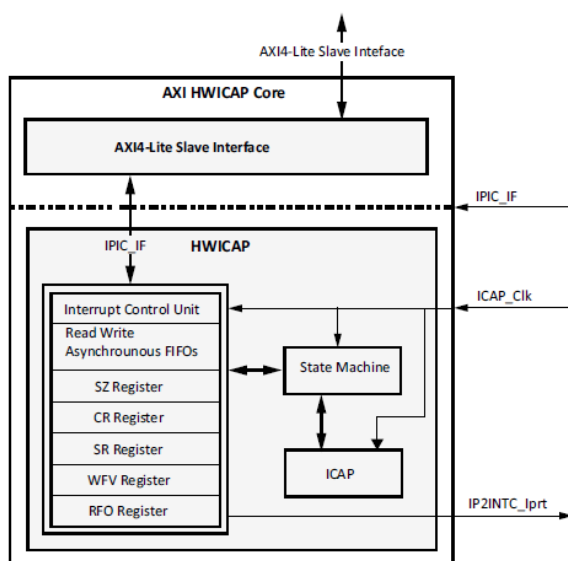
AXI4-Lite Slave Inteface

AXI HWICAP Core

AXI4-Lite Slave Interface

IPIC_IF

IPIC_IF

HWICAP

ICAP_Clk

Interrupt Control Unit

Read Write Asynchrounous FIFOs

SZ Register

CR Register

SR Register

WFV Register

RFO Register

State Machine

ICAP

IP2INTC_Iprt